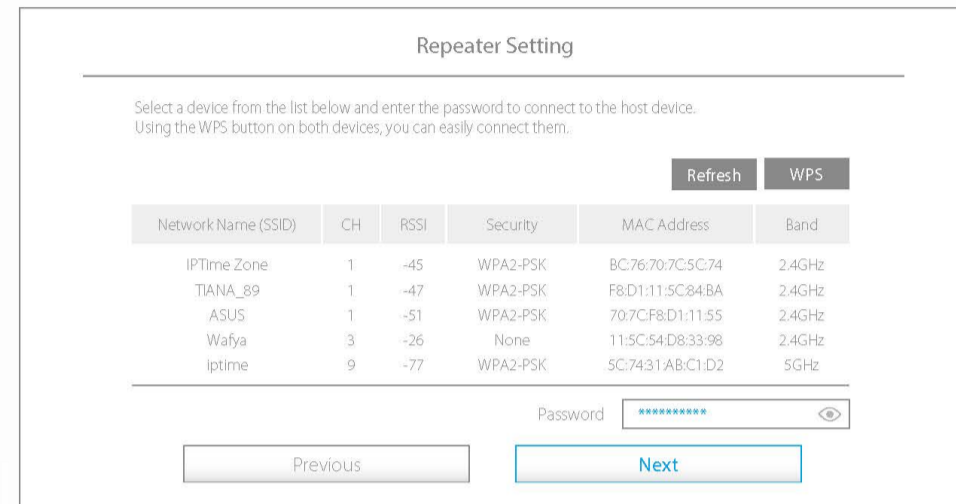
Repeater Setting

Select a device from the list below and enter the password to connect to the host device.
Using the WPS button on both devices, you can easily connect them.

Refresh WPS

| Network Name (SSID) | CH | RSSI | Security | MAC Address | Band |
|---|---|---|---|---|---|
| IPTime Zone | 1 | -45 | WPA2-PSK | BC:76:70:7C:5C:74 | 2.4GHz |
| TIANA_89 | 1 | -47 | WPA2-PSK | F8:D1:11:5C:84:BA | 2.4GHz |
| ASUS | 1 | -51 | WPA2-PSK | 70:7C:F8:D1:11:55 | 2.4GHz |
| Wafya | 3 | -26 | None | 11:5C:54:D8:33:98 | 2.4GHz |
| iptime | 9 | -77 | WPA2-PSK | 5C:74:31:AB:C1:D2 | 5GHz |

Password **********

Previous Next